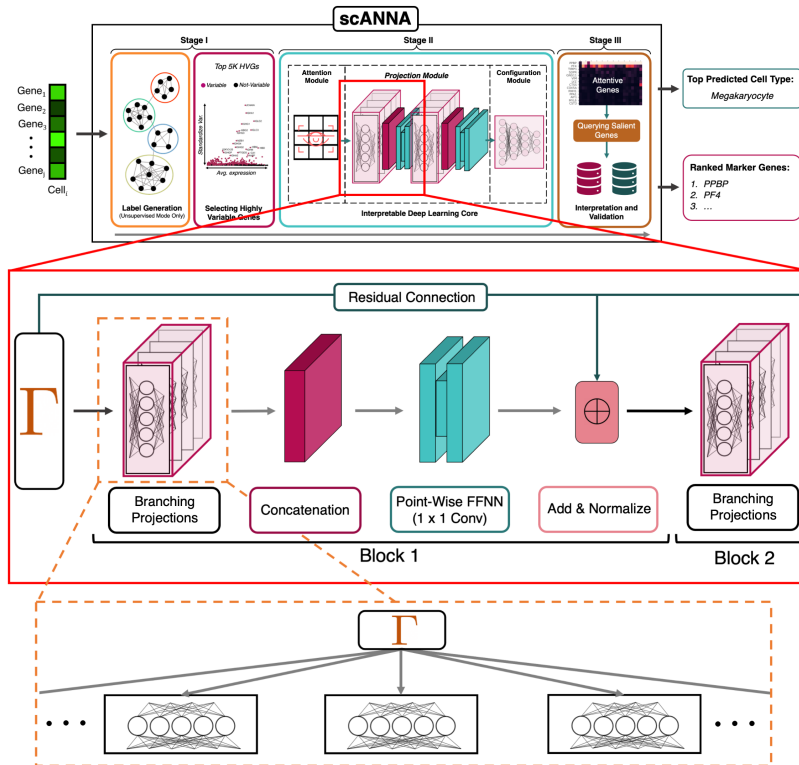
scANNA

Stage I

Stage II

Stage III

$Gene_1$
$Gene_2$
$Gene_3$
⋮
$Gene_j$
$Cell_i$

Top 5K HVGs
Variable
Not-Variable
Standardize Var.
Avg. expression

Label Generation
(Unsupervised Mode Only)

Selecting Highly Variable Genes

Attention Module

Projection Module

Configuration Module

Interpretable Deep Learning Core

Attentive Genes

Querying Salient Genes

Interpretation and Validation

Top Predicted Cell Type:
Megakaryocyte

Ranked Marker Genes:
1. PPBP
2. PF4
3. ...

Residual Connection

Γ

Branching Projections

Concatenation

Point-Wise FFNN
(1 x 1 Conv)

Add & Normalize

Branching Projections

Block 1

Block 2

Γ

• • •

• • •